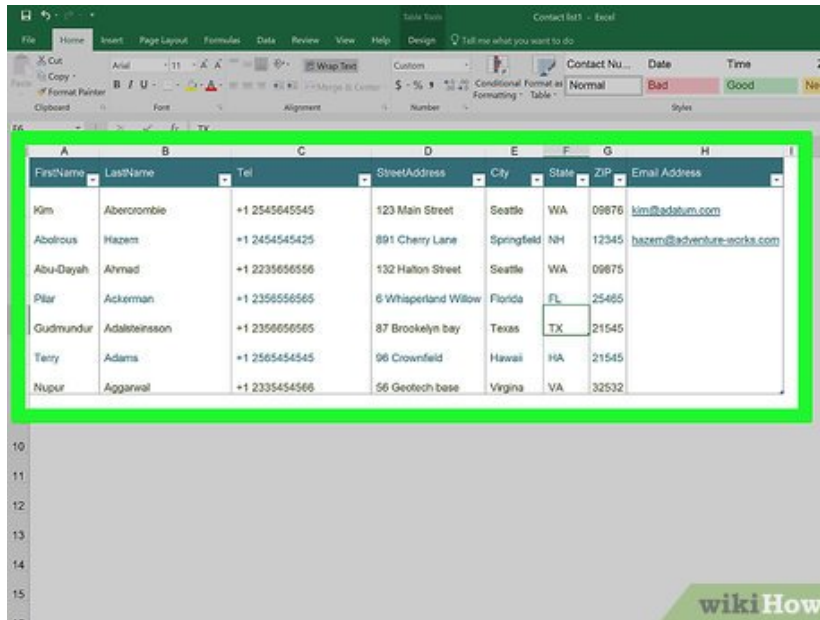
Table Tools Contact list1 - Excel

File Home Insert Page Layout Formulas Data Review View Help Design Tell me what you want to do

Cut
Copy
Format Painter
Clipboard
Arial 11 A A
B I U
Font
Wrap Text
Merge & Center
Alignment
Custom
$ - % ,
Number
Conditional Formatting
Format as Table
Contact Nu... Date Time
Normal Bad Good Ne
Styles

F6 TX

| A | B | C | D | E | F | G | H |
|---|---|---|---|---|---|---|---|
| FirstName | LastName | Tel | StreetAddress | City | State | ZIP | Email Address |
| Kim | Abercrombie | +1 2545645545 | 123 Main Street | Seattle | WA | 09876 | kim@adatum.com |
| Abolrous | Hazem | +1 2454545425 | 891 Cherry Lane | Springfield | NH | 12345 | hazem@adventure-works.com |
| Abu-Dayah | Ahmad | +1 2235656556 | 132 Halton Street | Seattle | WA | 09875 | |
| Pilar | Ackerman | +1 2356556565 | 6 Whisperland Willow | Florida | FL | 25465 | |
| Gudmundur | Adalsteinsson | +1 2356656565 | 87 Brookelyn bay | Texas | TX | 21545 | |
| Terry | Adams | +1 2565454545 | 96 Crownfield | Hawaii | HA | 21545 | |
| Nupur | Aggarwal | +1 2335454566 | 56 Geotech base | Virgina | VA | 32532 | |

10
11
12
13
14
15

wikiHow